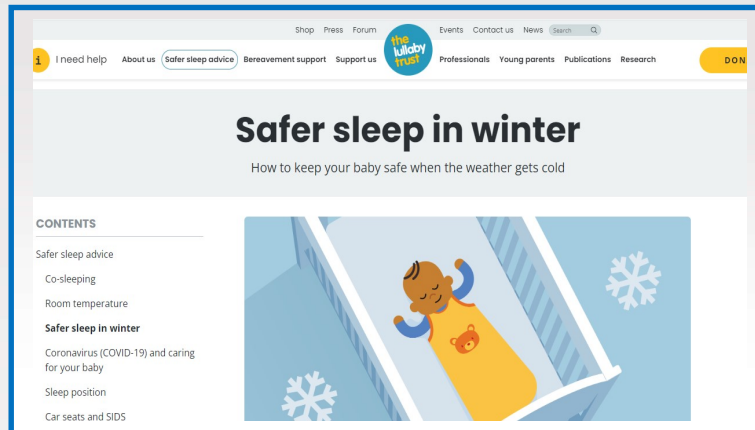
Shop Press Forum

the lullaby trust

Events Contact us News Search

i I need help About us Safer sleep advice Bereavement support Support us Professionals Young parents Publications Research DON

Safer sleep in winter

How to keep your baby safe when the weather gets cold

CONTENTS

Safer sleep advice

Co-sleeping

Room temperature

Safer sleep in winter

Coronavirus (COVID-19) and caring for your baby

Sleep position

Car seats and SIDS